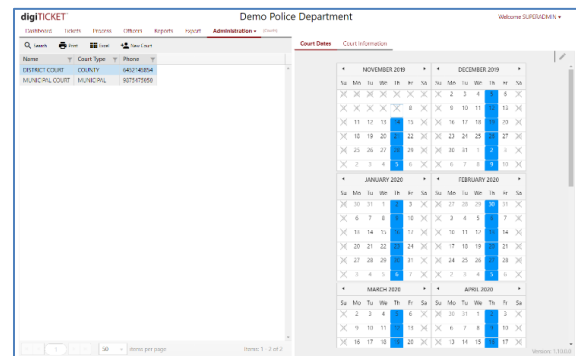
digiTICKET

Demo Police Department

Welcome SUPERADMIN ▾

Dashboard Tickets Process Officers Reports Export Administration ▾ Import

Search Print Excel New Court

| Name | Court Type | Phone |
|---|---|---|
| DISTRICT COURT | COUNTY | 0402740854 |
| MUNICIPAL COURT | MUNICIPAL | 9075479950 |

50 items per page

Items 1 - 2 of 2

Court Dates Court Information

NOVEMBER 2019

| Su | Mo | Tu | We | Th | Fr | Sa |
|---|---|---|---|---|---|---|
| | | | | | 1 | 2 |
| 3 | 4 | 5 | 6 | 7 | 8 | 9 |
| 10 | 11 | 12 | 13 | 14 | 15 | 16 |
| 17 | 18 | 19 | 20 | 21 | 22 | 23 |
| 24 | 25 | 26 | 27 | 28 | 29 | 30 |
| 1 | 2 | 3 | 4 | 5 | 6 | 7 |

DECEMBER 2019

| Su | Mo | Tu | We | Th | Fr | Sa |
|---|---|---|---|---|---|---|
| 1 | 2 | 3 | 4 | 5 | 6 | 7 |
| 8 | 9 | 10 | 11 | 12 | 13 | 14 |
| 15 | 16 | 17 | 18 | 19 | 20 | 21 |
| 22 | 23 | 24 | 25 | 26 | 27 | 28 |
| 29 | 30 | 31 | 1 | 2 | 3 | 4 |
| 5 | 6 | 7 | 8 | 9 | 10 | 11 |

JANUARY 2020

| Su | Mo | Tu | We | Th | Fr | Sa |
|---|---|---|---|---|---|---|
| 29 | 30 | 31 | 1 | 2 | 3 | 4 |
| 5 | 6 | 7 | 8 | 9 | 10 | 11 |
| 12 | 13 | 14 | 15 | 16 | 17 | 18 |
| 19 | 20 | 21 | 22 | 23 | 24 | 25 |
| 26 | 27 | 28 | 29 | 30 | 31 | 1 |
| 2 | 3 | 4 | 5 | 6 | 7 | 8 |

FEBRUARY 2020

| Su | Mo | Tu | We | Th | Fr | Sa |
|---|---|---|---|---|---|---|
| 26 | 27 | 28 | 29 | 30 | 31 | 1 |
| 2 | 3 | 4 | 5 | 6 | 7 | 8 |
| 9 | 10 | 11 | 12 | 13 | 14 | 15 |
| 16 | 17 | 18 | 19 | 20 | 21 | 22 |
| 23 | 24 | 25 | 26 | 27 | 28 | 29 |
| 1 | 2 | 3 | 4 | 5 | 6 | 7 |

MARCH 2020

| Su | Mo | Tu | We | Th | Fr | Sa |
|---|---|---|---|---|---|---|
| 1 | 2 | 3 | 4 | 5 | 6 | 7 |
| 8 | 9 | 10 | 11 | 12 | 13 | 14 |
| 15 | 16 | 17 | 18 | 19 | 20 | 21 |

APRIL 2020

| Su | Mo | Tu | We | Th | Fr | Sa |
|---|---|---|---|---|---|---|
| 29 | 30 | 31 | 1 | 2 | 3 | 4 |
| 5 | 6 | 7 | 8 | 9 | 10 | 11 |
| 12 | 13 | 14 | 15 | 16 | 17 | 18 |

Version: 1.13.0.0